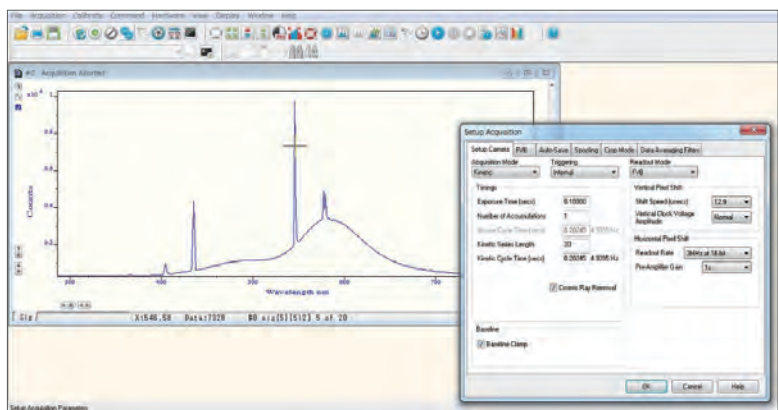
File Acquisition Calibrate Command Hardware View Display Window Help

#2 Acquisition Aborted

x10^4

0.8

0.6

0.4

0.2

Counts

500 600 700

Wavelength nm

X:546.58 Data:7328 B0 s/c[5][512] 5 of 20

Setup Acquisition

Setup Camera FVB Auto-Save Spooling Crop Mode Data Averaging Filters

Acquisition Mode
Kinetic

Triggering
Internal

Readout Mode
FVB

Timings

Exposure Time (secs) 0.10000

Number of Accumulations 1

Kinetic Series Length 20

Kinetic Cycle Time (secs) 0.20245 4.9395 Hz

Vertical Pixel Shift

Shift Speed (usecs) 12.9

Vertical Clock Voltage Amplitude Normal

Horizontal Pixel Shift

Readout Rate 3MHz at 16-bit

Pre-Amplifier Gain 1x

Cosmic Ray Removal

Baseline

Baseline Clamp

OK Cancel Help

Setup Acquisition Parameters